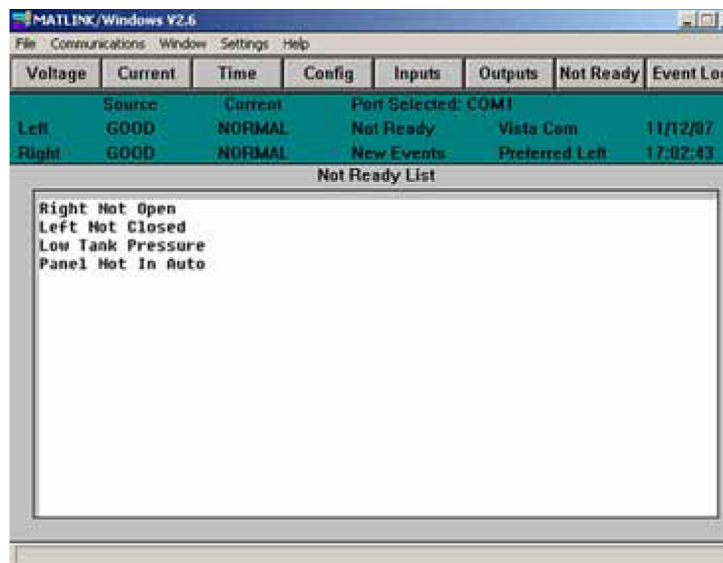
MATLINK/Windows V2.6

File Communications Window Settings Help

Voltage | Current | Time | Config | Inputs | Outputs | Not Ready | Event Lo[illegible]

| | Source | Current | Port Selected: COM1 | | |
|---|---|---|---|---|---|
| Left | GOOD | NORMAL | Not Ready | Vista Com | 11/12/07 |
| Right | GOOD | NORMAL | New Events | Preferred Left | 17:02:43 |

Not Ready List

Right Not Open
Left Not Closed
Low Tank Pressure
Panel Not In Auto